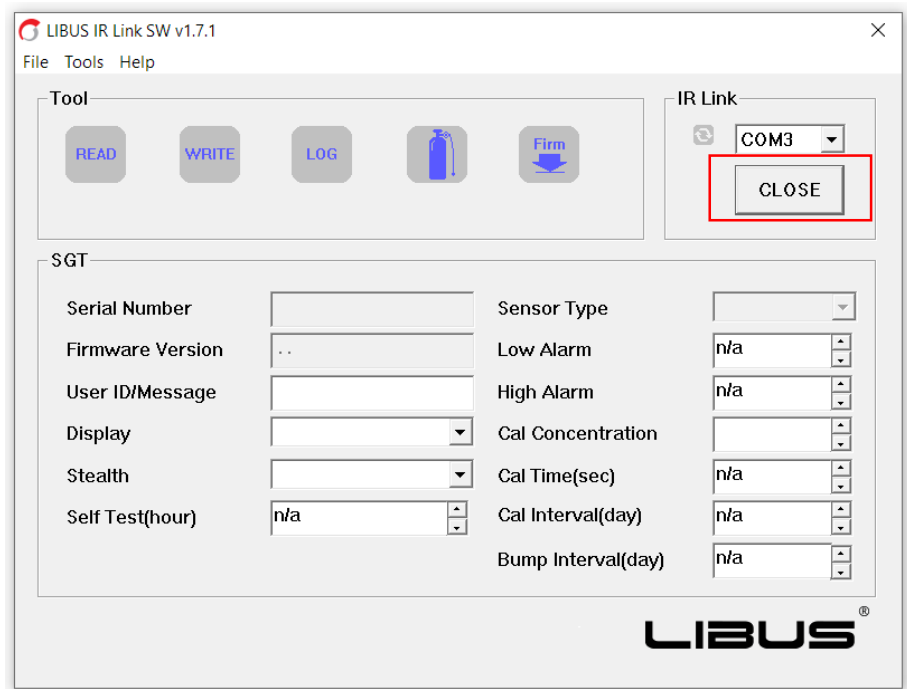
LIBUS IR Link SW v1.7.1

×

File Tools Help

Tool

READ

WRITE

LOG

Firm

IR Link

COM3

CLOSE

SGT

Serial Number

Firmware Version

. .

User ID/Message

Display

Stealth

Self Test(hour)

n/a

Sensor Type

Low Alarm

n/a

High Alarm

n/a

Cal Concentration

Cal Time(sec)

n/a

Cal Interval(day)

n/a

Bump Interval(day)

n/a

LIBUS®